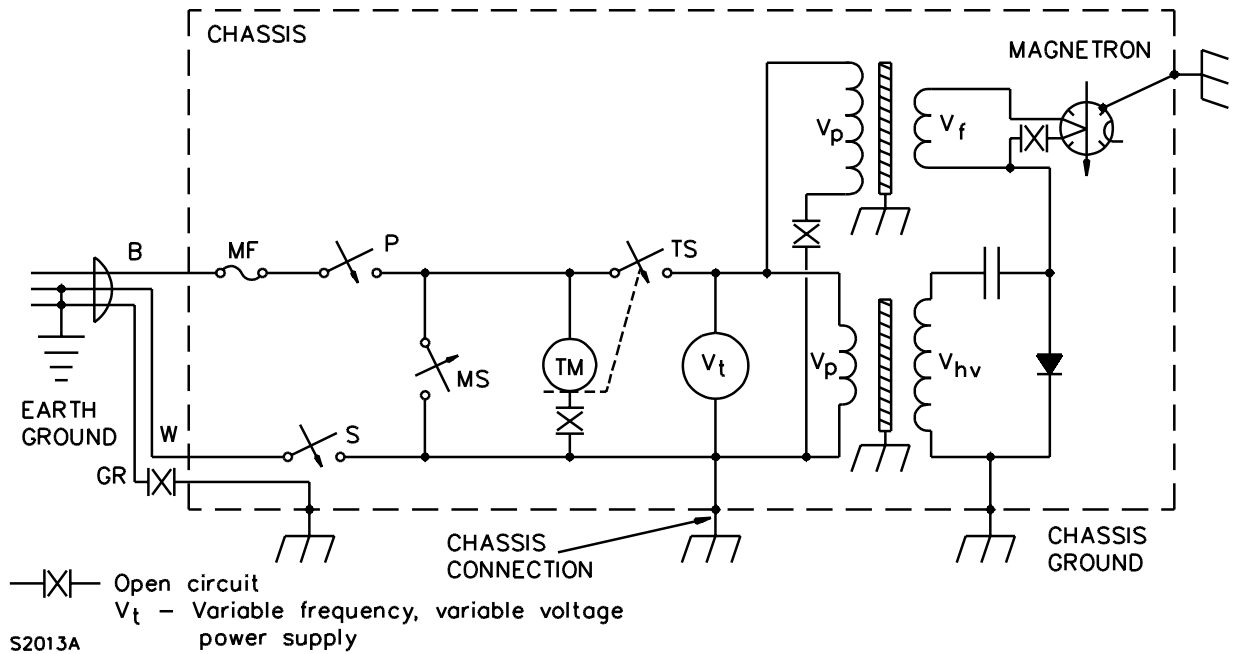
CHASSIS

MAGNETRON

$V_p$

$V_f$

B

MF

P

TS

MS

TM

$V_t$

$V_p$

$V_{hv}$

EARTH GROUND

W

S

GR

CHASSIS CONNECTION

CHASSIS GROUND

—|X|— Open circuit
$V_t$ – Variable frequency, variable voltage power supply

S2013A